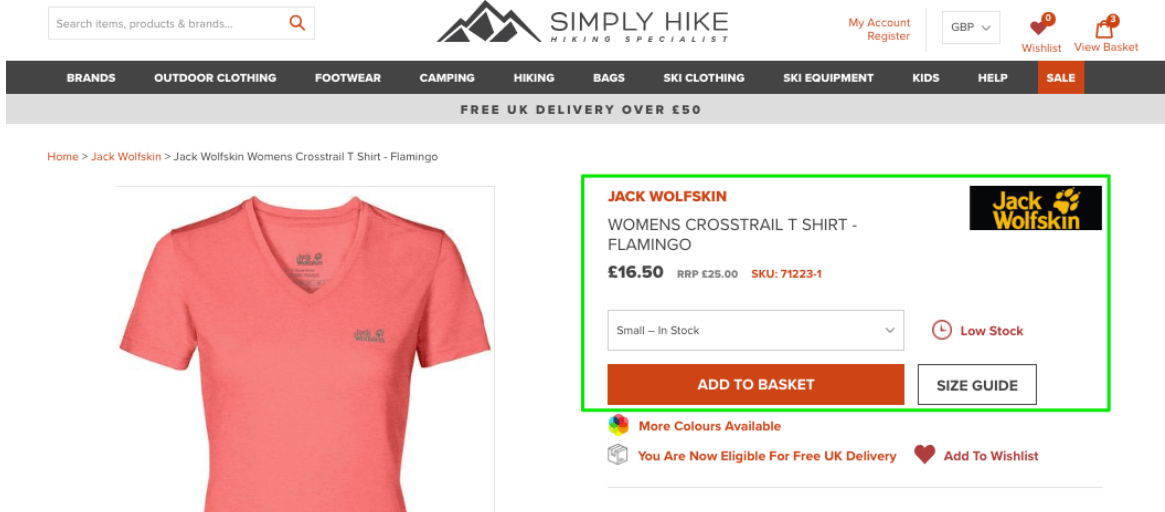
Search items, products & brands...

SIMPLY HIKE
HIKING SPECIALIST

My Account
Register

GBP

0
Wishlist

3
View Basket

BRANDS OUTDOOR CLOTHING FOOTWEAR CAMPING HIKING BAGS SKI CLOTHING SKI EQUIPMENT KIDS HELP SALE

FREE UK DELIVERY OVER £50

Home > Jack Wolfskin > Jack Wolfskin Womens Crosstrail T Shirt - Flamingo

Jack Wolfskin

JACK WOLFSKIN

Jack Wolfskin

WOMENS CROSSTRAIL T SHIRT - FLAMINGO

£16.50 RRP £25.00 SKU: 71223-1

Small – In Stock

Low Stock

ADD TO BASKET

SIZE GUIDE

More Colours Available

You Are Now Eligible For Free UK Delivery

Add To Wishlist